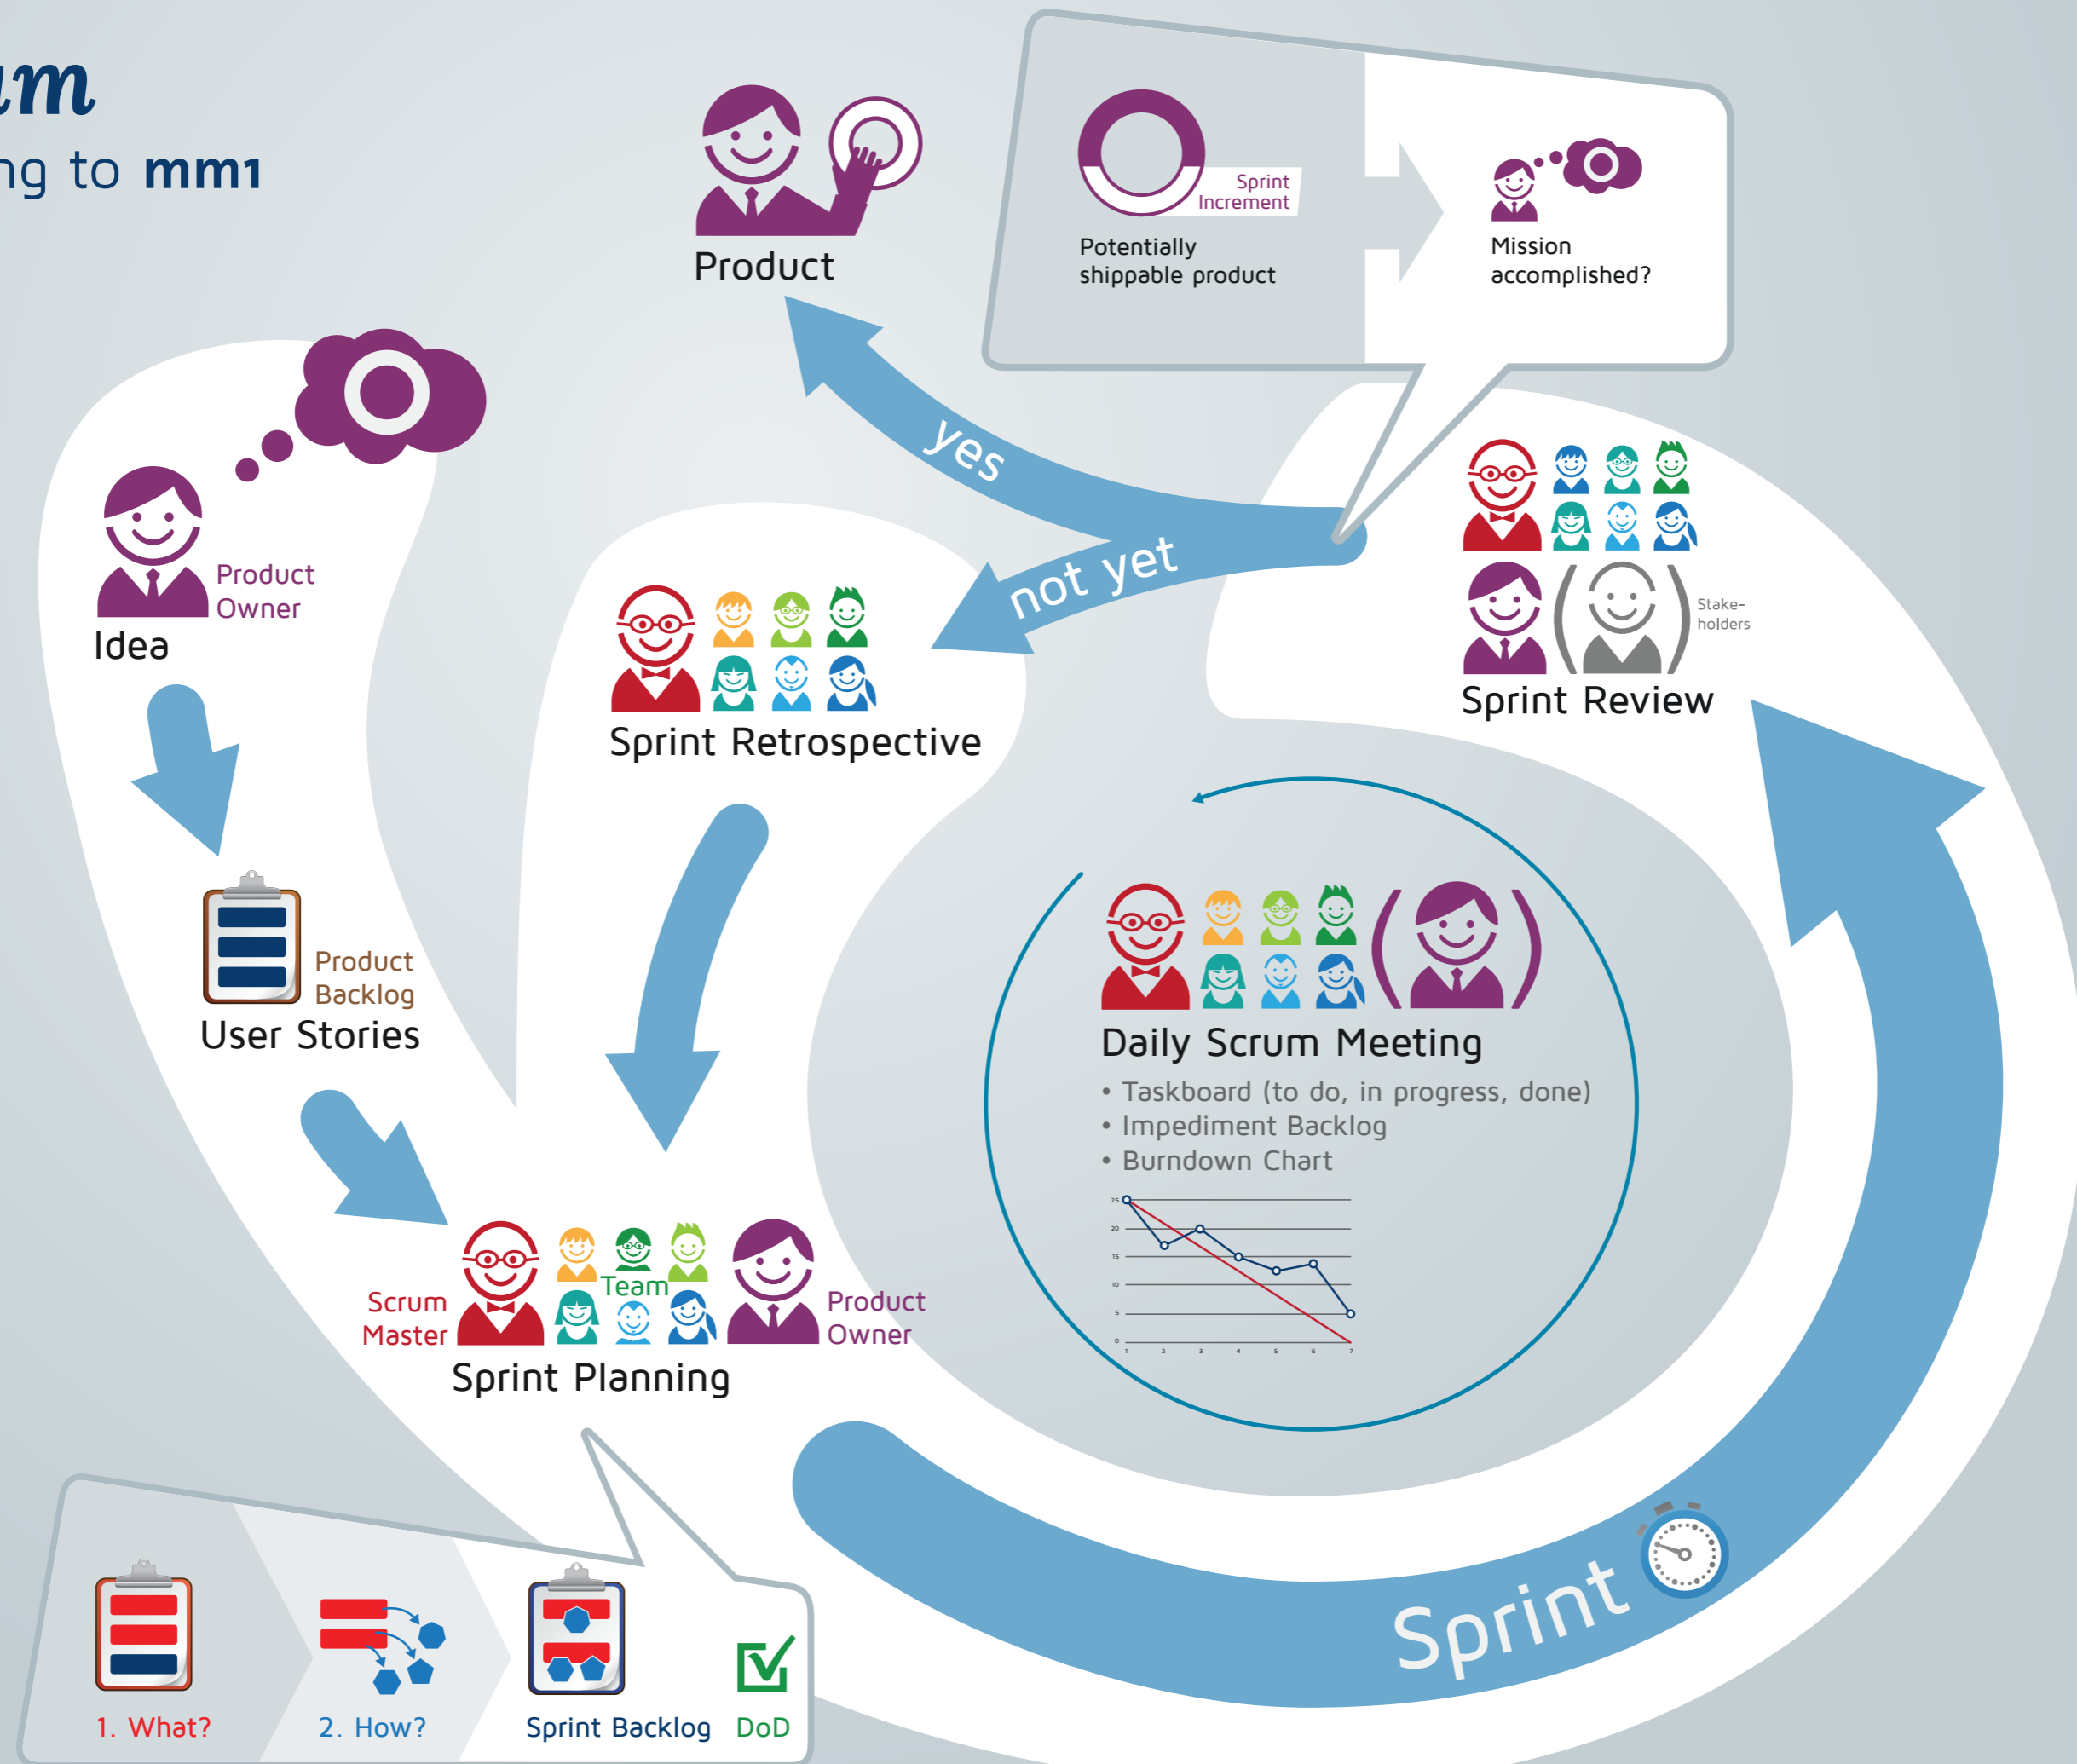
um
ng to mm1

Product

Sprint Increment
Potentially shippable product

Mission accomplished?

yes

not yet

Product Owner
Idea

Sprint Retrospective

Stake-holders
Sprint Review

Product Backlog
User Stories

Daily Scrum Meeting
• Taskboard (to do, in progress, done)
• Impediment Backlog
• Burndown Chart

Scrum Master
Team
Product Owner
Sprint Planning

1. What?
2. How?
Sprint Backlog
DoD

Sprint